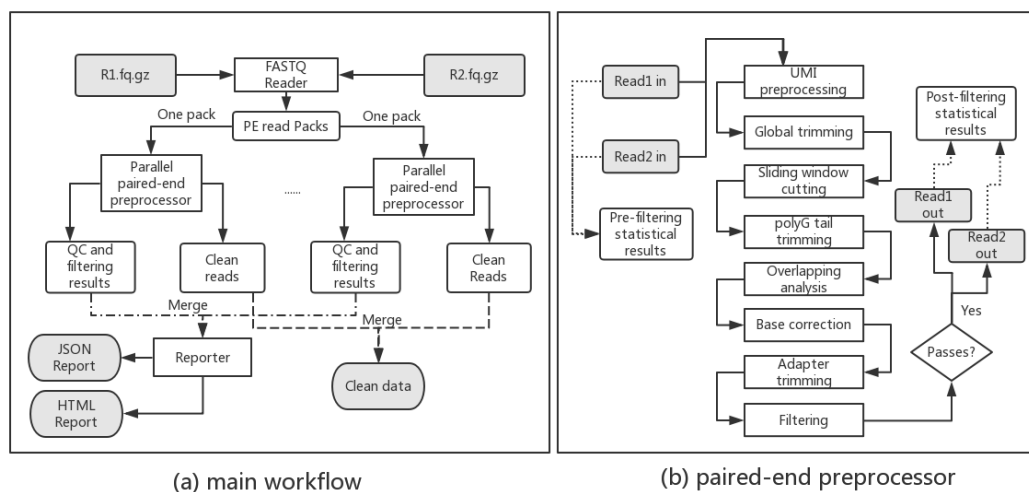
R1.fq.gz

FASTQ Reader

R2.fq.gz

One pack

PE read Packs

One pack

Parallel paired-end preprocessor

......

Parallel paired-end preprocessor

QC and filtering results

Clean reads

QC and filtering results

Clean Reads

Merge

Merge

JSON Report

Reporter

Clean data

HTML Report

(a) main workflow

Read1 in

UMI preprocessing

Post-filtering statistical results

Global trimming

Read2 in

Sliding window cutting

Read1 out

Pre-filtering statistical results

polyG tail trimming

Read2 out

Overlapping analysis

Yes

Base correction

Passes?

Adapter trimming

Filtering

(b) paired-end preprocessor